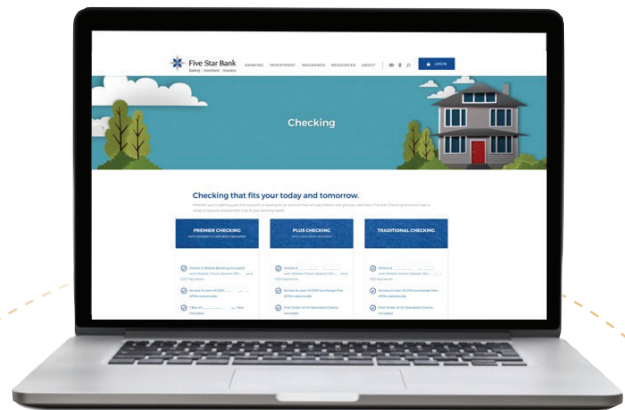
Five Star Bank
Banking | Investment | Insurance

BANKING INVESTMENT INSURANCE RESOURCES ABOUT

LOGIN

Checking

Checking that fits your today and tomorrow.

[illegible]

PREMIER CHECKING
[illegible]

PLUS CHECKING
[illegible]

TRADITIONAL CHECKING

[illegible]